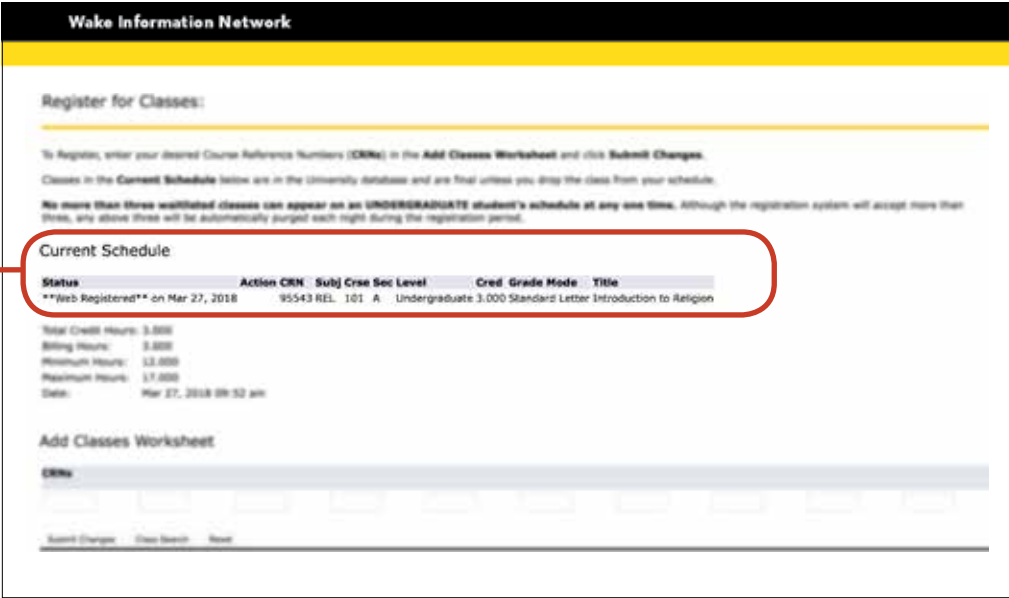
Wake Information Network

Register for Classes:

To Register, enter your desired Course Reference Numbers (CRNs) in the Add Classes Worksheet and click Submit Changes.

Classes in the Current Schedule below are in the University database and are final unless you drop the class from your schedule.

No more than three waitlisted classes can appear on an UNDERGRADUATE student's schedule at any one time. Although the registration system will accept more than three, any above three will be automatically purged each night during the registration period.

Current Schedule

| Status | Action | CRN | Subj | Crse | Sec | Level | Cred | Grade Mode | Title |
|---|---|---|---|---|---|---|---|---|---|
| **Web Registered** on Mar 27, 2018 | | 95543 | REL | 101 | A | Undergraduate | 3.000 | Standard Letter | Introduction to Religion |

Total Credit Hours: 3.000
Billing Hours: 3.000
Minimum Hours: 12.000
Maximum Hours: 17.000
Date: Mar 27, 2018 09:52 am

Add Classes Worksheet

CRNs

Submit Changes Class Search Reset